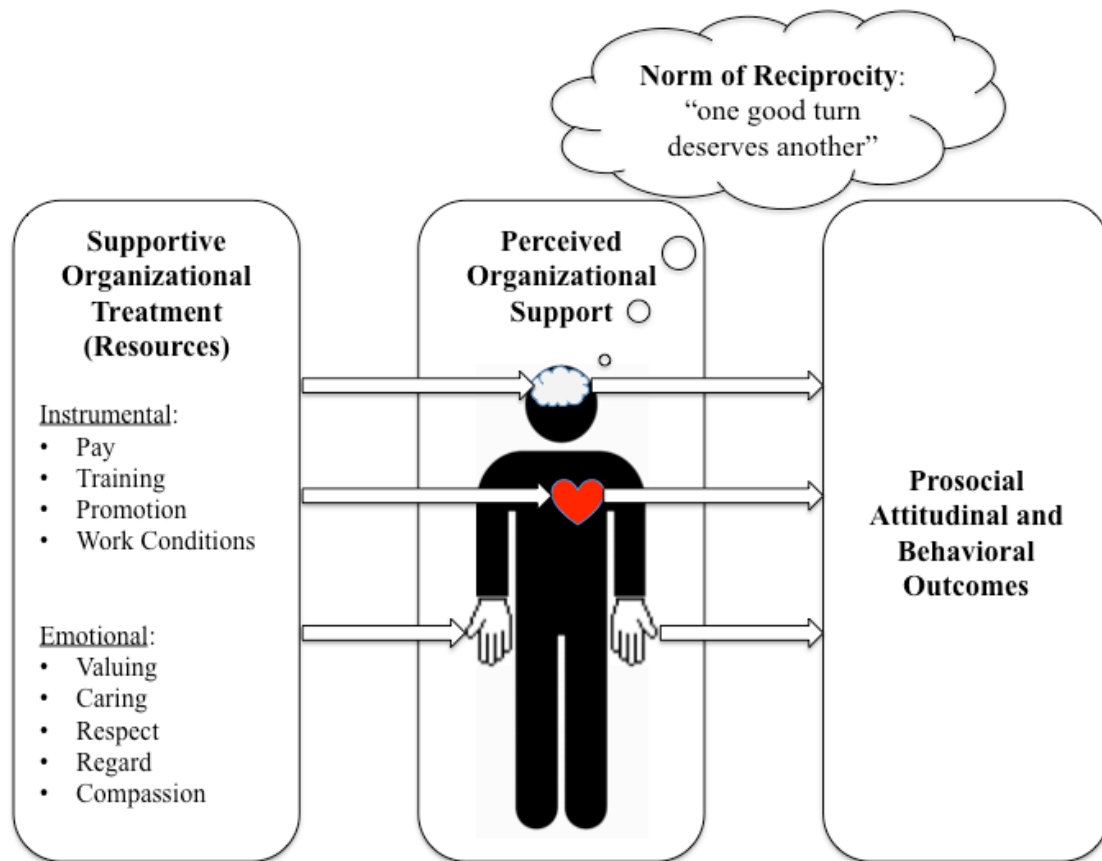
**Norm of Reciprocity**: "one good turn deserves another"

**Supportive Organizational Treatment (Resources)**

Instrumental:
- Pay
- Training
- Promotion
- Work Conditions

Emotional:
- Valuing
- Caring
- Respect
- Regard
- Compassion

**Perceived Organizational Support**

**Prosocial Attitudinal and Behavioral Outcomes**